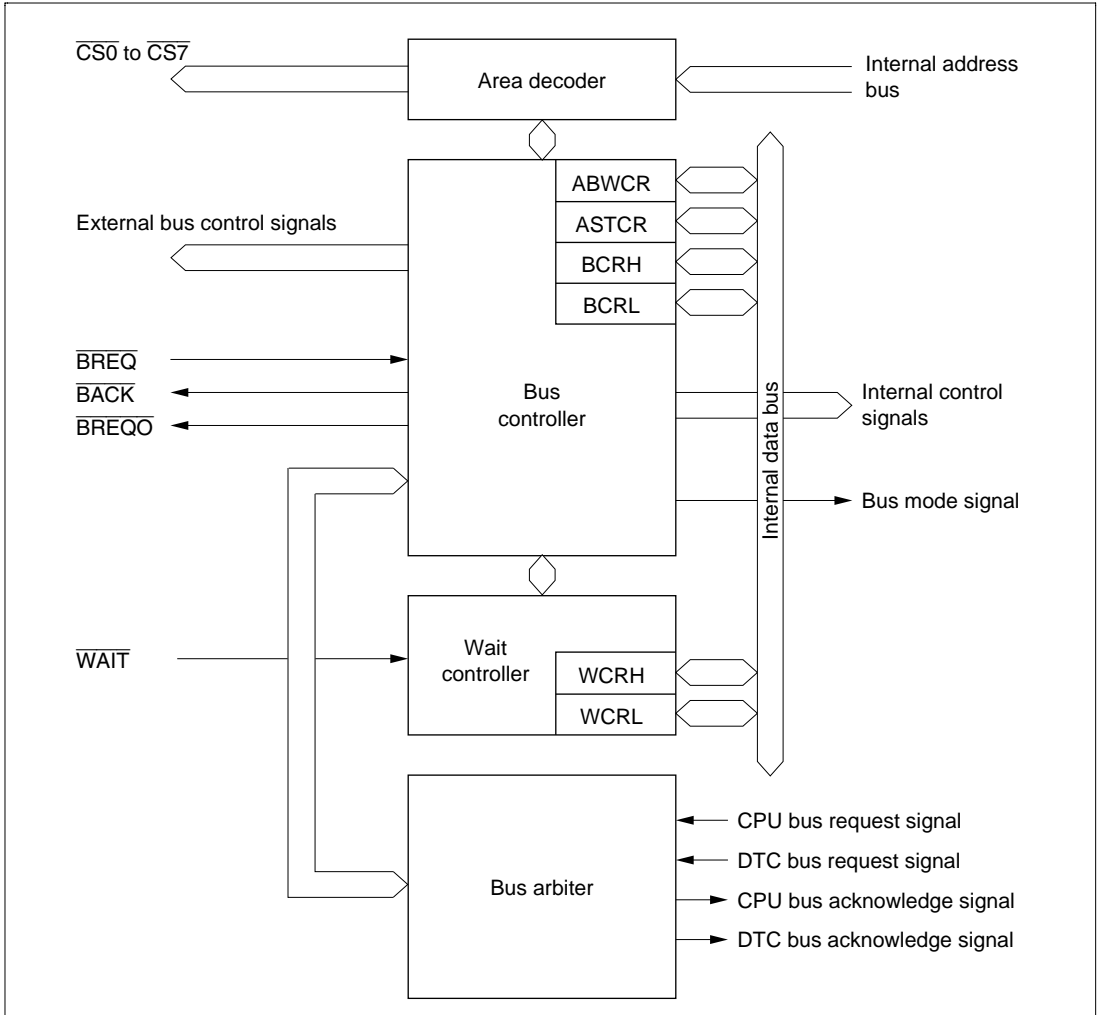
$\overline{CS0}$ to $\overline{CS7}$

Area decoder

Internal address bus

ABWCR

ASTCR

BCRH

BCRL

External bus control signals

$\overline{BREQ}$

$\overline{BACK}$

$\overline{BREQO}$

Bus controller

Internal control signals

Internal data bus

Bus mode signal

$\overline{WAIT}$

Wait controller

WCRH

WCRL

Bus arbiter

CPU bus request signal

DTC bus request signal

CPU bus acknowledge signal

DTC bus acknowledge signal